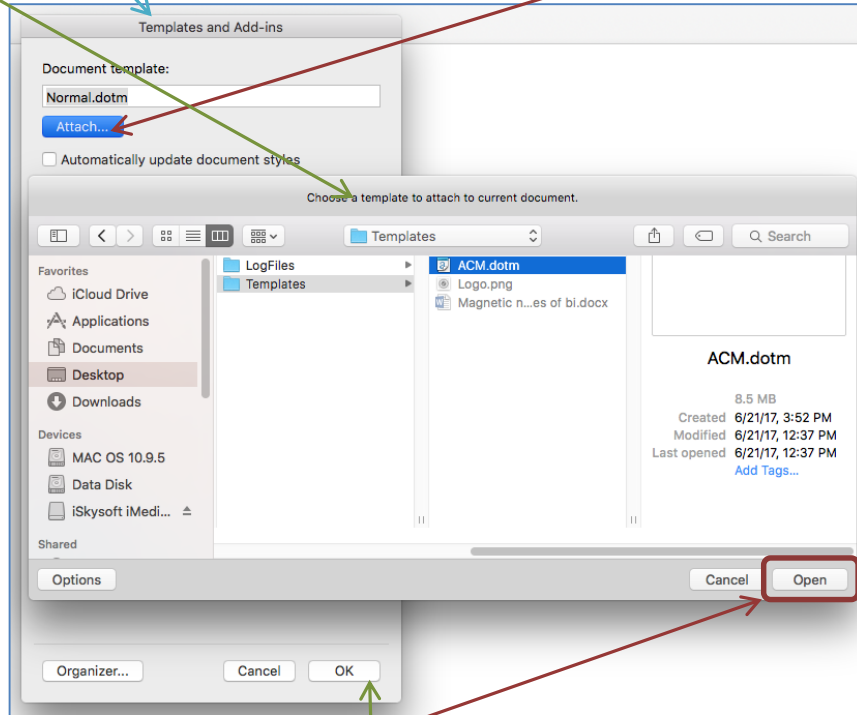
Templates and Add-ins

Document template:

Normal.dotm

Attach...

Automatically update document styles

Choose a template to attach to current document.

Templates

Search

Favorites

iCloud Drive

Applications

Documents

Desktop

Downloads

Devices

MAC OS 10.9.5

Data Disk

iSkysoft iMedi...

Shared

LogFiles

Templates

ACM.dotm

Logo.png

Magnetic n...es of bi.docx

ACM.dotm

8.5 MB

Created 6/21/17, 3:52 PM

Modified 6/21/17, 12:37 PM

Last opened 6/21/17, 12:37 PM

Add Tags...

Options

Cancel

Open

Organizer...

Cancel

OK